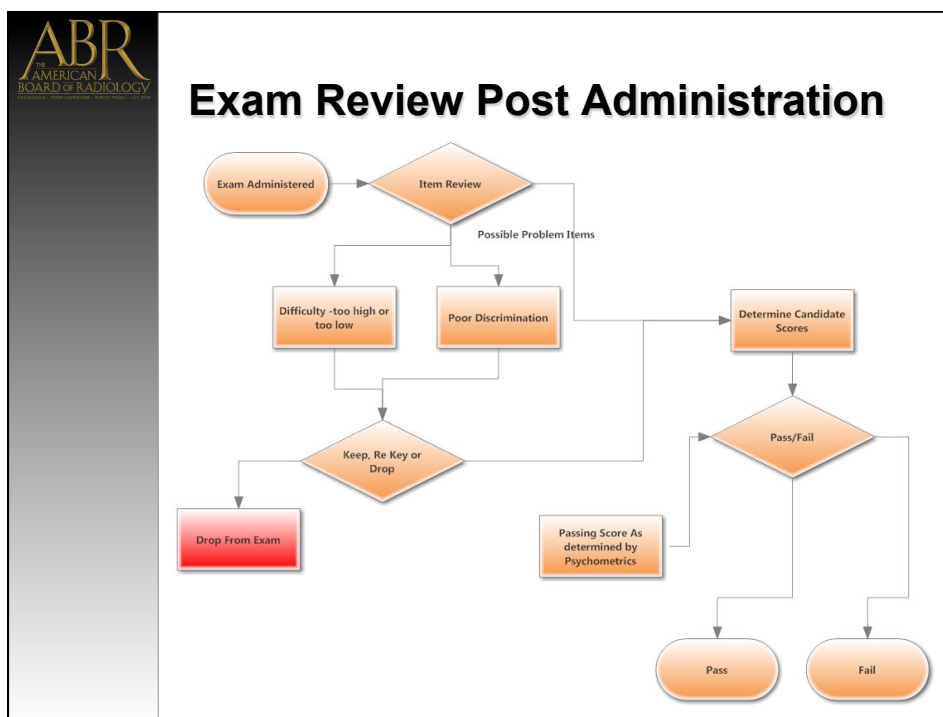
ABR
THE AMERICAN BOARD OF RADIOLOGY
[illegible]

Exam Review Post Administration

Exam Administered

Item Review

Possible Problem Items

Difficulty -too high or too low

Poor Discrimination

Determine Candidate Scores

Keep, Re Key or Drop

Pass/Fail

Drop From Exam

Passing Score As determined by Psychometrics

Pass

Fail